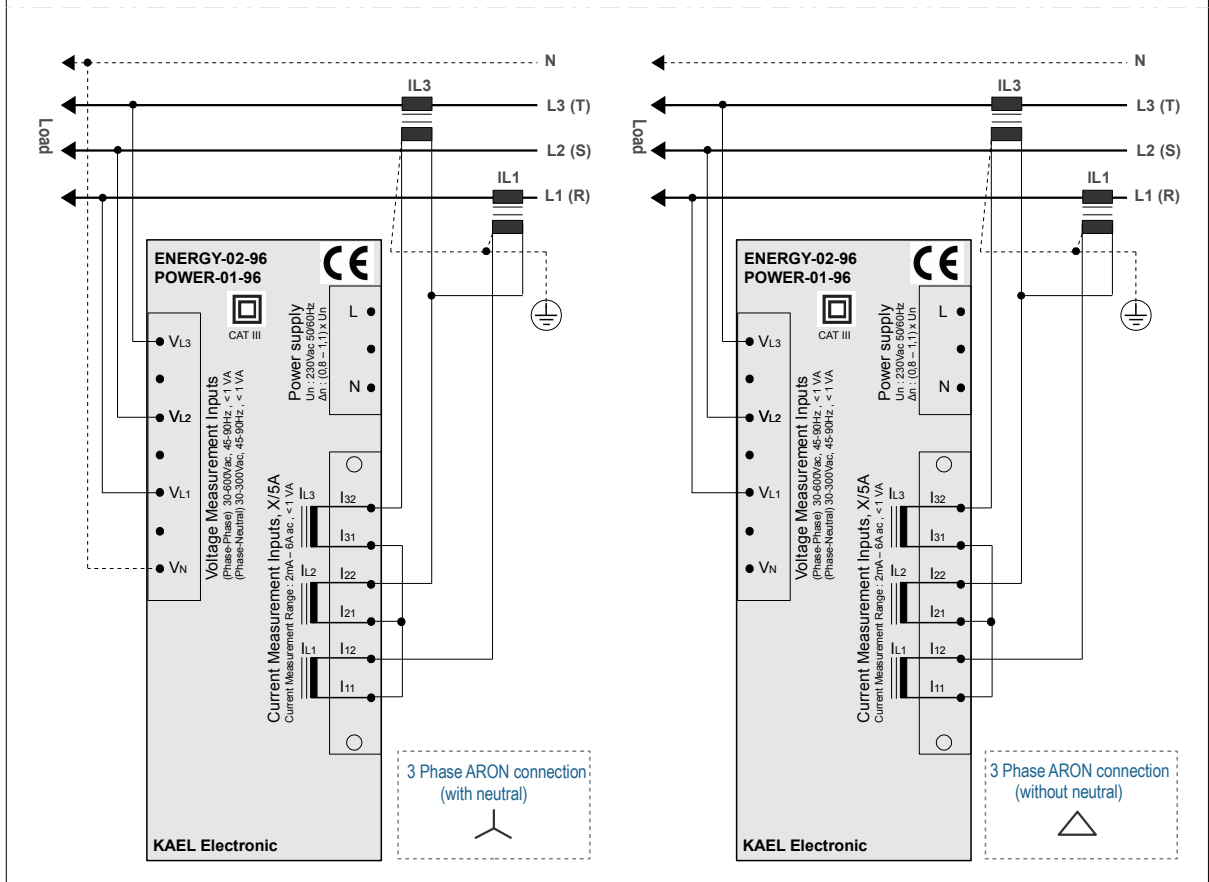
N
IL3
L3 (T)
Load
L2 (S)
IL1
L1 (R)

ENERGY-02-96
POWER-01-96
CE
CAT III
Power supply
Un : 230Vac 50/60Hz
Δn : (0,8 – 1,1) x Un
L
N
$V_{L3}$
$V_{L2}$
$V_{L1}$
$V_N$
Voltage Measurement Inputs
(Phase-Phase) 30-600Vac, 45-90Hz, < 1 VA
(Phase-Neutral) 30-300Vac, 45-90Hz, < 1 VA
Current Measurement Inputs, X/5A
Current Measurement Range : 2mA – 6A ac , < 1 VA
$I_{L3}$
$I_{32}$
$I_{31}$
$I_{L2}$
$I_{22}$
$I_{21}$
$I_{L1}$
$I_{12}$
$I_{11}$
3 Phase ARON connection
(with neutral)
KAEL Electronic

N
IL3
L3 (T)
Load
L2 (S)
IL1
L1 (R)

ENERGY-02-96
POWER-01-96
CE
CAT III
Power supply
Un : 230Vac 50/60Hz
Δn : (0,8 – 1,1) x Un
L
N
$V_{L3}$
$V_{L2}$
$V_{L1}$
$V_N$
Voltage Measurement Inputs
(Phase-Phase) 30-600Vac, 45-90Hz, < 1 VA
(Phase-Neutral) 30-300Vac, 45-90Hz, < 1 VA
Current Measurement Inputs, X/5A
Current Measurement Range : 2mA – 6A ac , < 1 VA
$I_{L3}$
$I_{32}$
$I_{31}$
$I_{L2}$
$I_{22}$
$I_{21}$
$I_{L1}$
$I_{12}$
$I_{11}$
3 Phase ARON connection
(without neutral)
KAEL Electronic